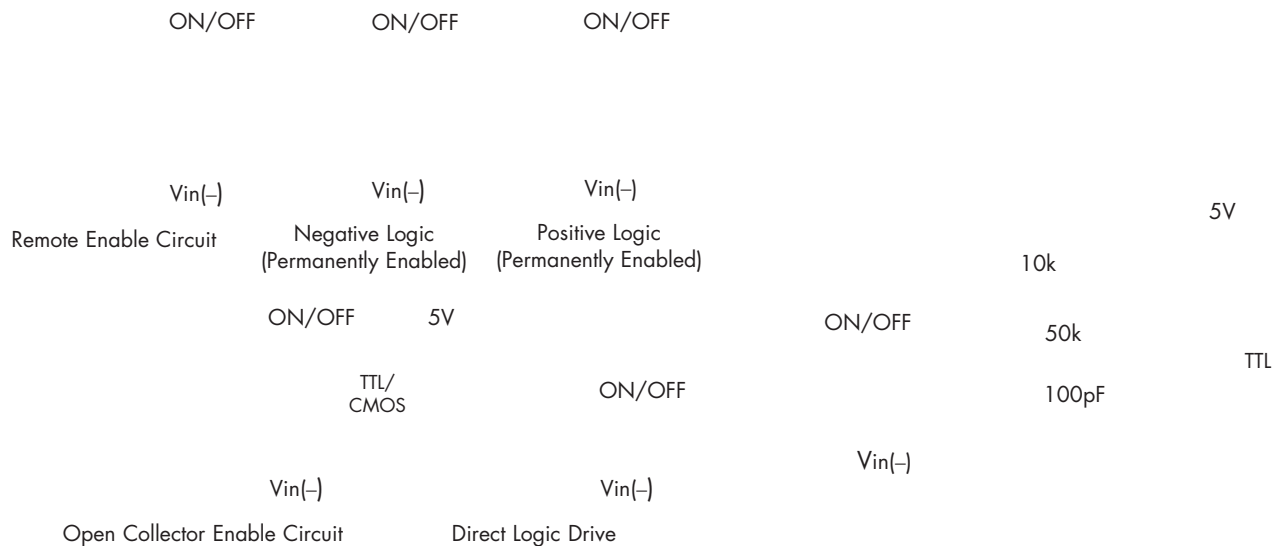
ON/OFF ON/OFF ON/OFF

Vin(–) Vin(–) Vin(–)

Remote Enable Circuit

Negative Logic (Permanently Enabled)

Positive Logic (Permanently Enabled)

5V

10k

ON/OFF 5V

ON/OFF

50k

TTL

TTL/ CMOS

ON/OFF

100pF

Vin(–)

Vin(–) Vin(–)

Open Collector Enable Circuit

Direct Logic Drive